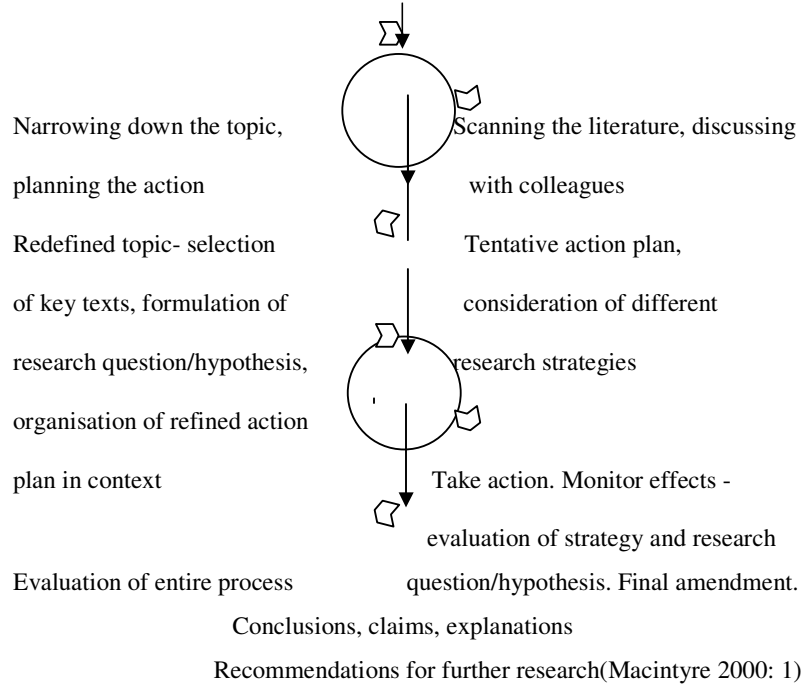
Narrowing down the topic, planning the action

Scanning the literature, discussing with colleagues

Redefined topic- selection of key texts, formulation of research question/hypothesis, organisation of refined action plan in context

Tentative action plan, consideration of different research strategies

Take action. Monitor effects - evaluation of strategy and research question/hypothesis. Final amendment.

Evaluation of entire process

Conclusions, claims, explanations

Recommendations for further research(Macintyre 2000: 1)